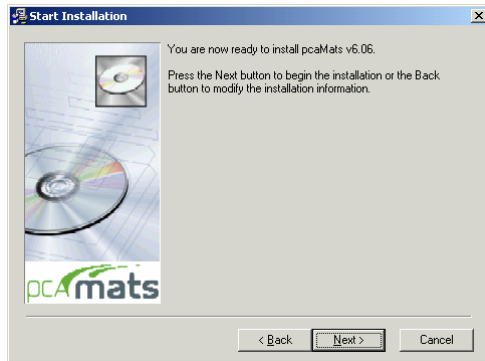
Start Installation

You are now ready to install pcaMats v6.06.

Press the Next button to begin the installation or the Back button to modify the installation information.

pcAmats

< Back
Next >
Cancel